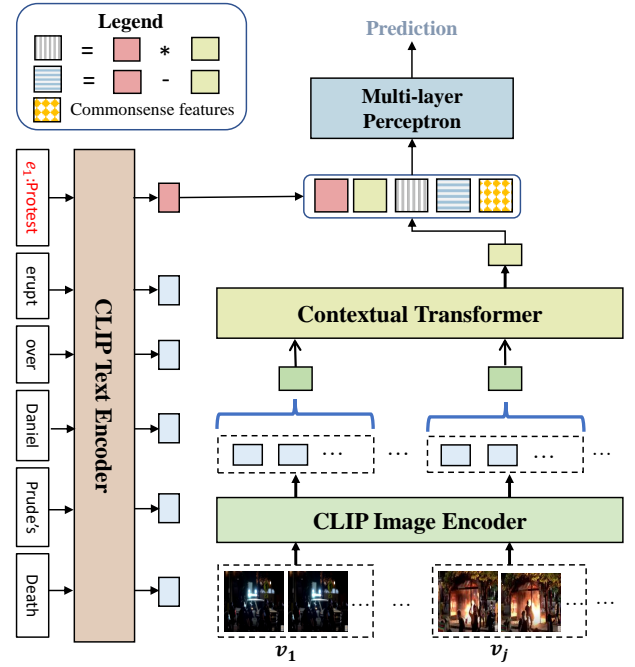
Legend
= *
= -
Commonsense features

Prediction

Multi-layer Perceptron

$e_1$:Protest
erupt
over
Daniel
Prude's
Death

CLIP Text Encoder

Contextual Transformer

··· ··· ··· ···

CLIP Image Encoder

... ... ... ...

$v_1$ $v_j$